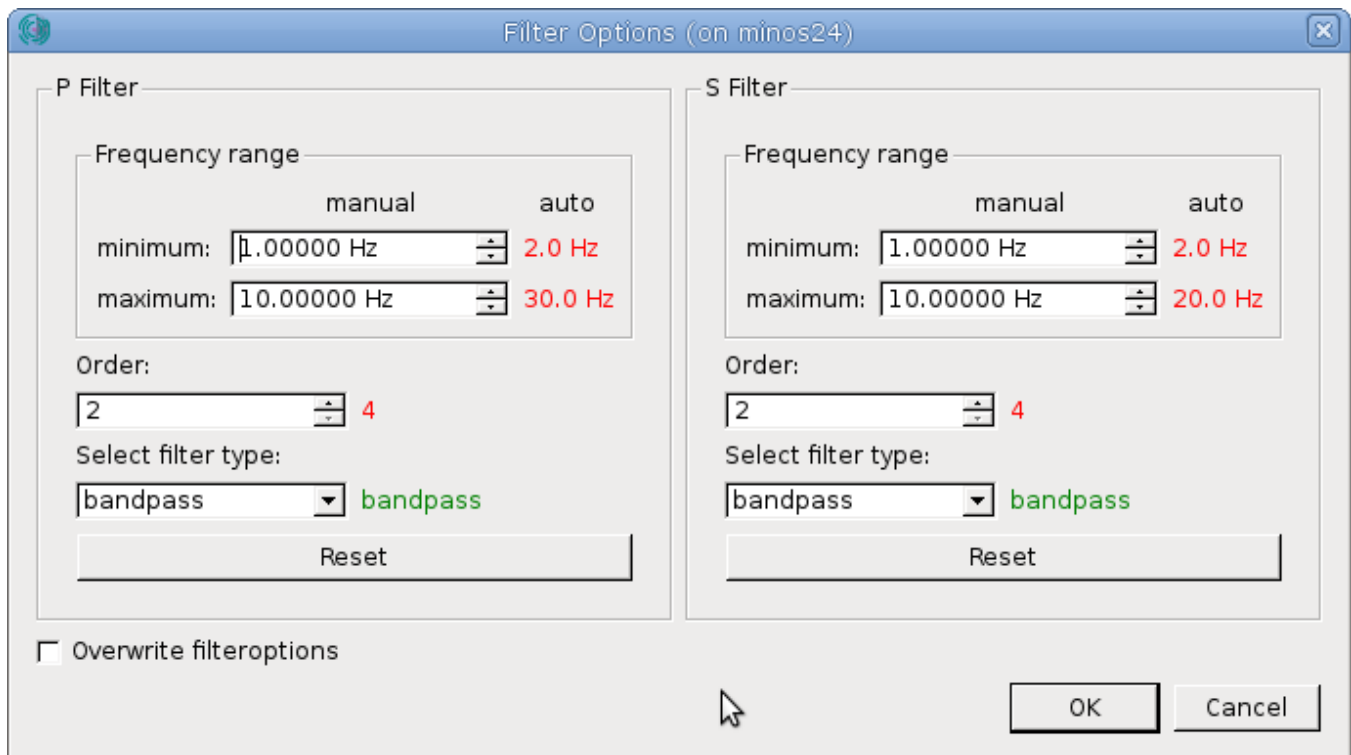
Filter Options (on minos24)

P Filter

Frequency range

manual auto

minimum: 1.00000 Hz 2.0 Hz

maximum: 10.00000 Hz 30.0 Hz

Order:

2 4

Select filter type:

bandpass bandpass

Reset

S Filter

Frequency range

manual auto

minimum: 1.00000 Hz 2.0 Hz

maximum: 10.00000 Hz 20.0 Hz

Order:

2 4

Select filter type:

bandpass bandpass

Reset

Overwrite filteroptions

OK Cancel